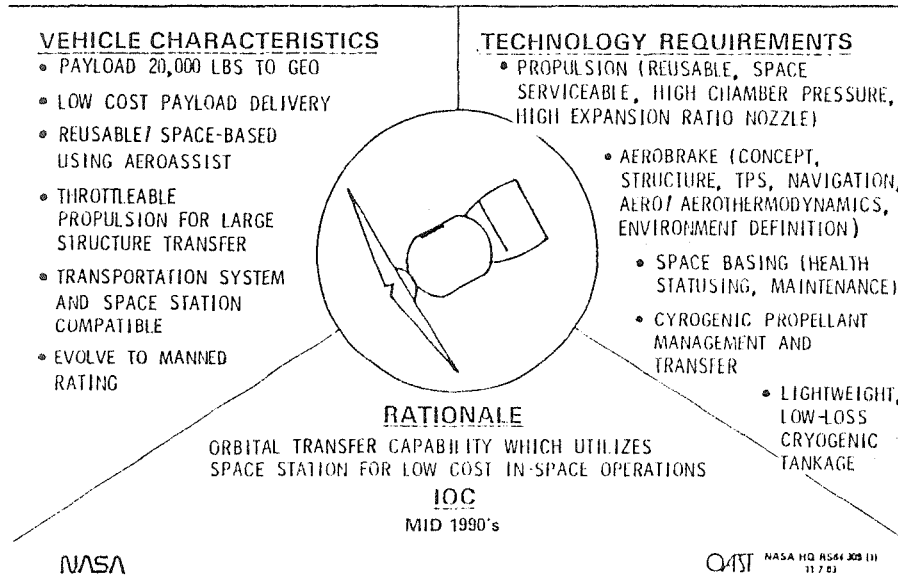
VEHICLE CHARACTERISTICS
• PAYLOAD 20,000 LBS TO GEO
• LOW COST PAYLOAD DELIVERY
• REUSABLE/ SPACE-BASED USING AEROASSIST
• THROTTLEABLE PROPULSION FOR LARGE STRUCTURE TRANSFER
• TRANSPORTATION SYSTEM AND SPACE STATION COMPATIBLE
• EVOLVE TO MANNED RATING

TECHNOLOGY REQUIREMENTS
• PROPULSION (REUSABLE, SPACE SERVICEABLE, HIGH CHAMBER PRESSURE, HIGH EXPANSION RATIO NOZZLE)
• AEROBRAKE (CONCEPT, STRUCTURE, TPS, NAVIGATION, AERO/ AEROTHERMODYNAMICS, ENVIRONMENT DEFINITION)
• SPACE BASING (HEALTH STATUSING, MAINTENANCE)
• CYROGENIC PROPELLANT MANAGEMENT AND TRANSFER
• LIGHTWEIGHT, LOW-LOSS CRYOGENIC TANKAGE

RATIONALE
ORBITAL TRANSFER CAPABILITY WHICH UTILIZES SPACE STATION FOR LOW COST IN-SPACE OPERATIONS

IOC
MID 1990's

NASA

OAST NASA HQ RS84 309 (1) 11 7 83